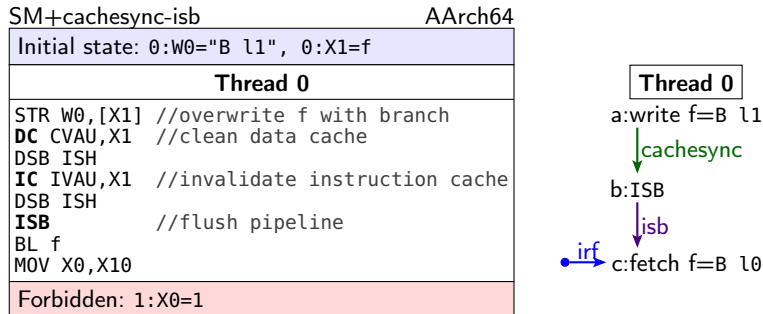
SM+cachesync-isb AArch64

Initial state: 0:W0="B l1", 0:X1=f

| Thread 0 |
|---|
| STR W0,[X1] //overwrite f with branch<br>**DC** CVAU,X1 //clean data cache<br>DSB ISH<br>**IC** IVAU,X1 //invalidate instruction cache<br>DSB ISH<br>**ISB** //flush pipeline<br>BL f<br>MOV X0,X10 |

Forbidden: 1:X0=1

Thread 0

a:write f=B l1

cachesync

b:ISB

isb

irf

c:fetch f=B l0